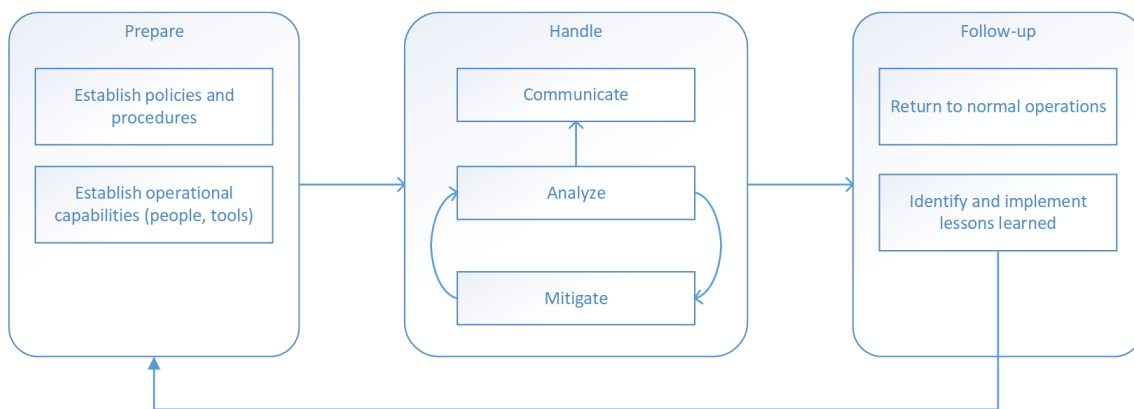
Prepare

Establish policies and procedures

Establish operational capabilities (people, tools)

Handle

Communicate

Analyze

Mitigate

Follow-up

Return to normal operations

Identify and implement lessons learned